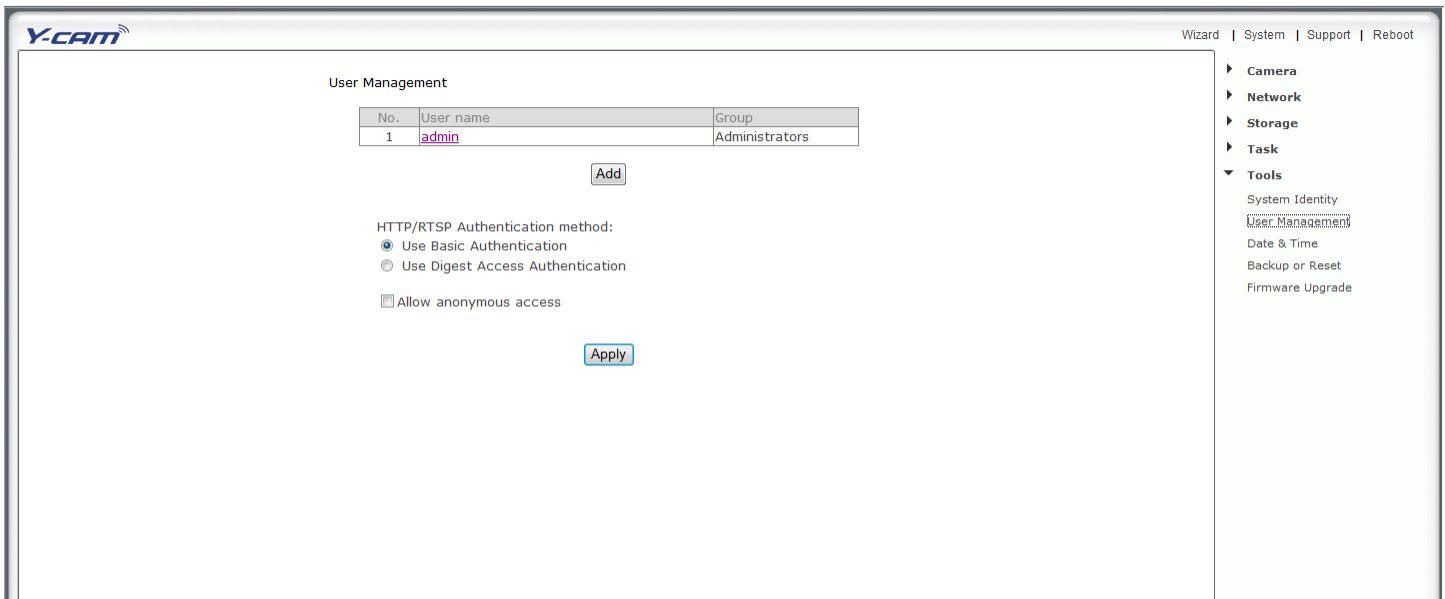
Y-CAM

Wizard | System | Support | Reboot

User Management

| No. | User name | Group |
|---|---|---|
| 1 | admin | Administrators |

Add

HTTP/RTSP Authentication method:
Use Basic Authentication
Use Digest Access Authentication

Allow anonymous access

Apply

Camera
Network
Storage
Task
Tools
System Identity
User Management
Date & Time
Backup or Reset
Firmware Upgrade